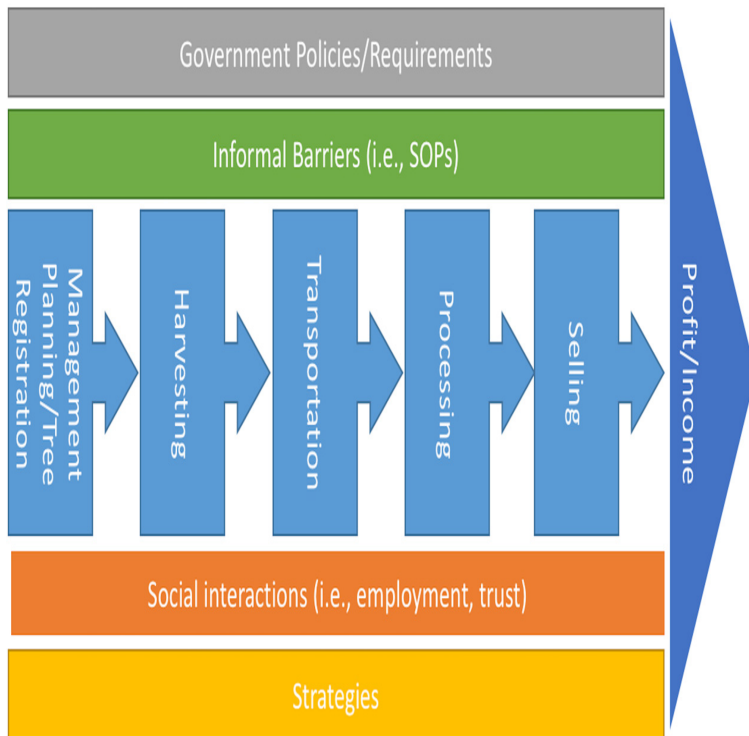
Government Policies/Requirements

Informal Barriers (i.e., SOPs)

Management Planning/Tree Registration

Harvesting

Transportation

Processing

Selling

Profit/Income

Social interactions (i.e., employment, trust)

Strategies